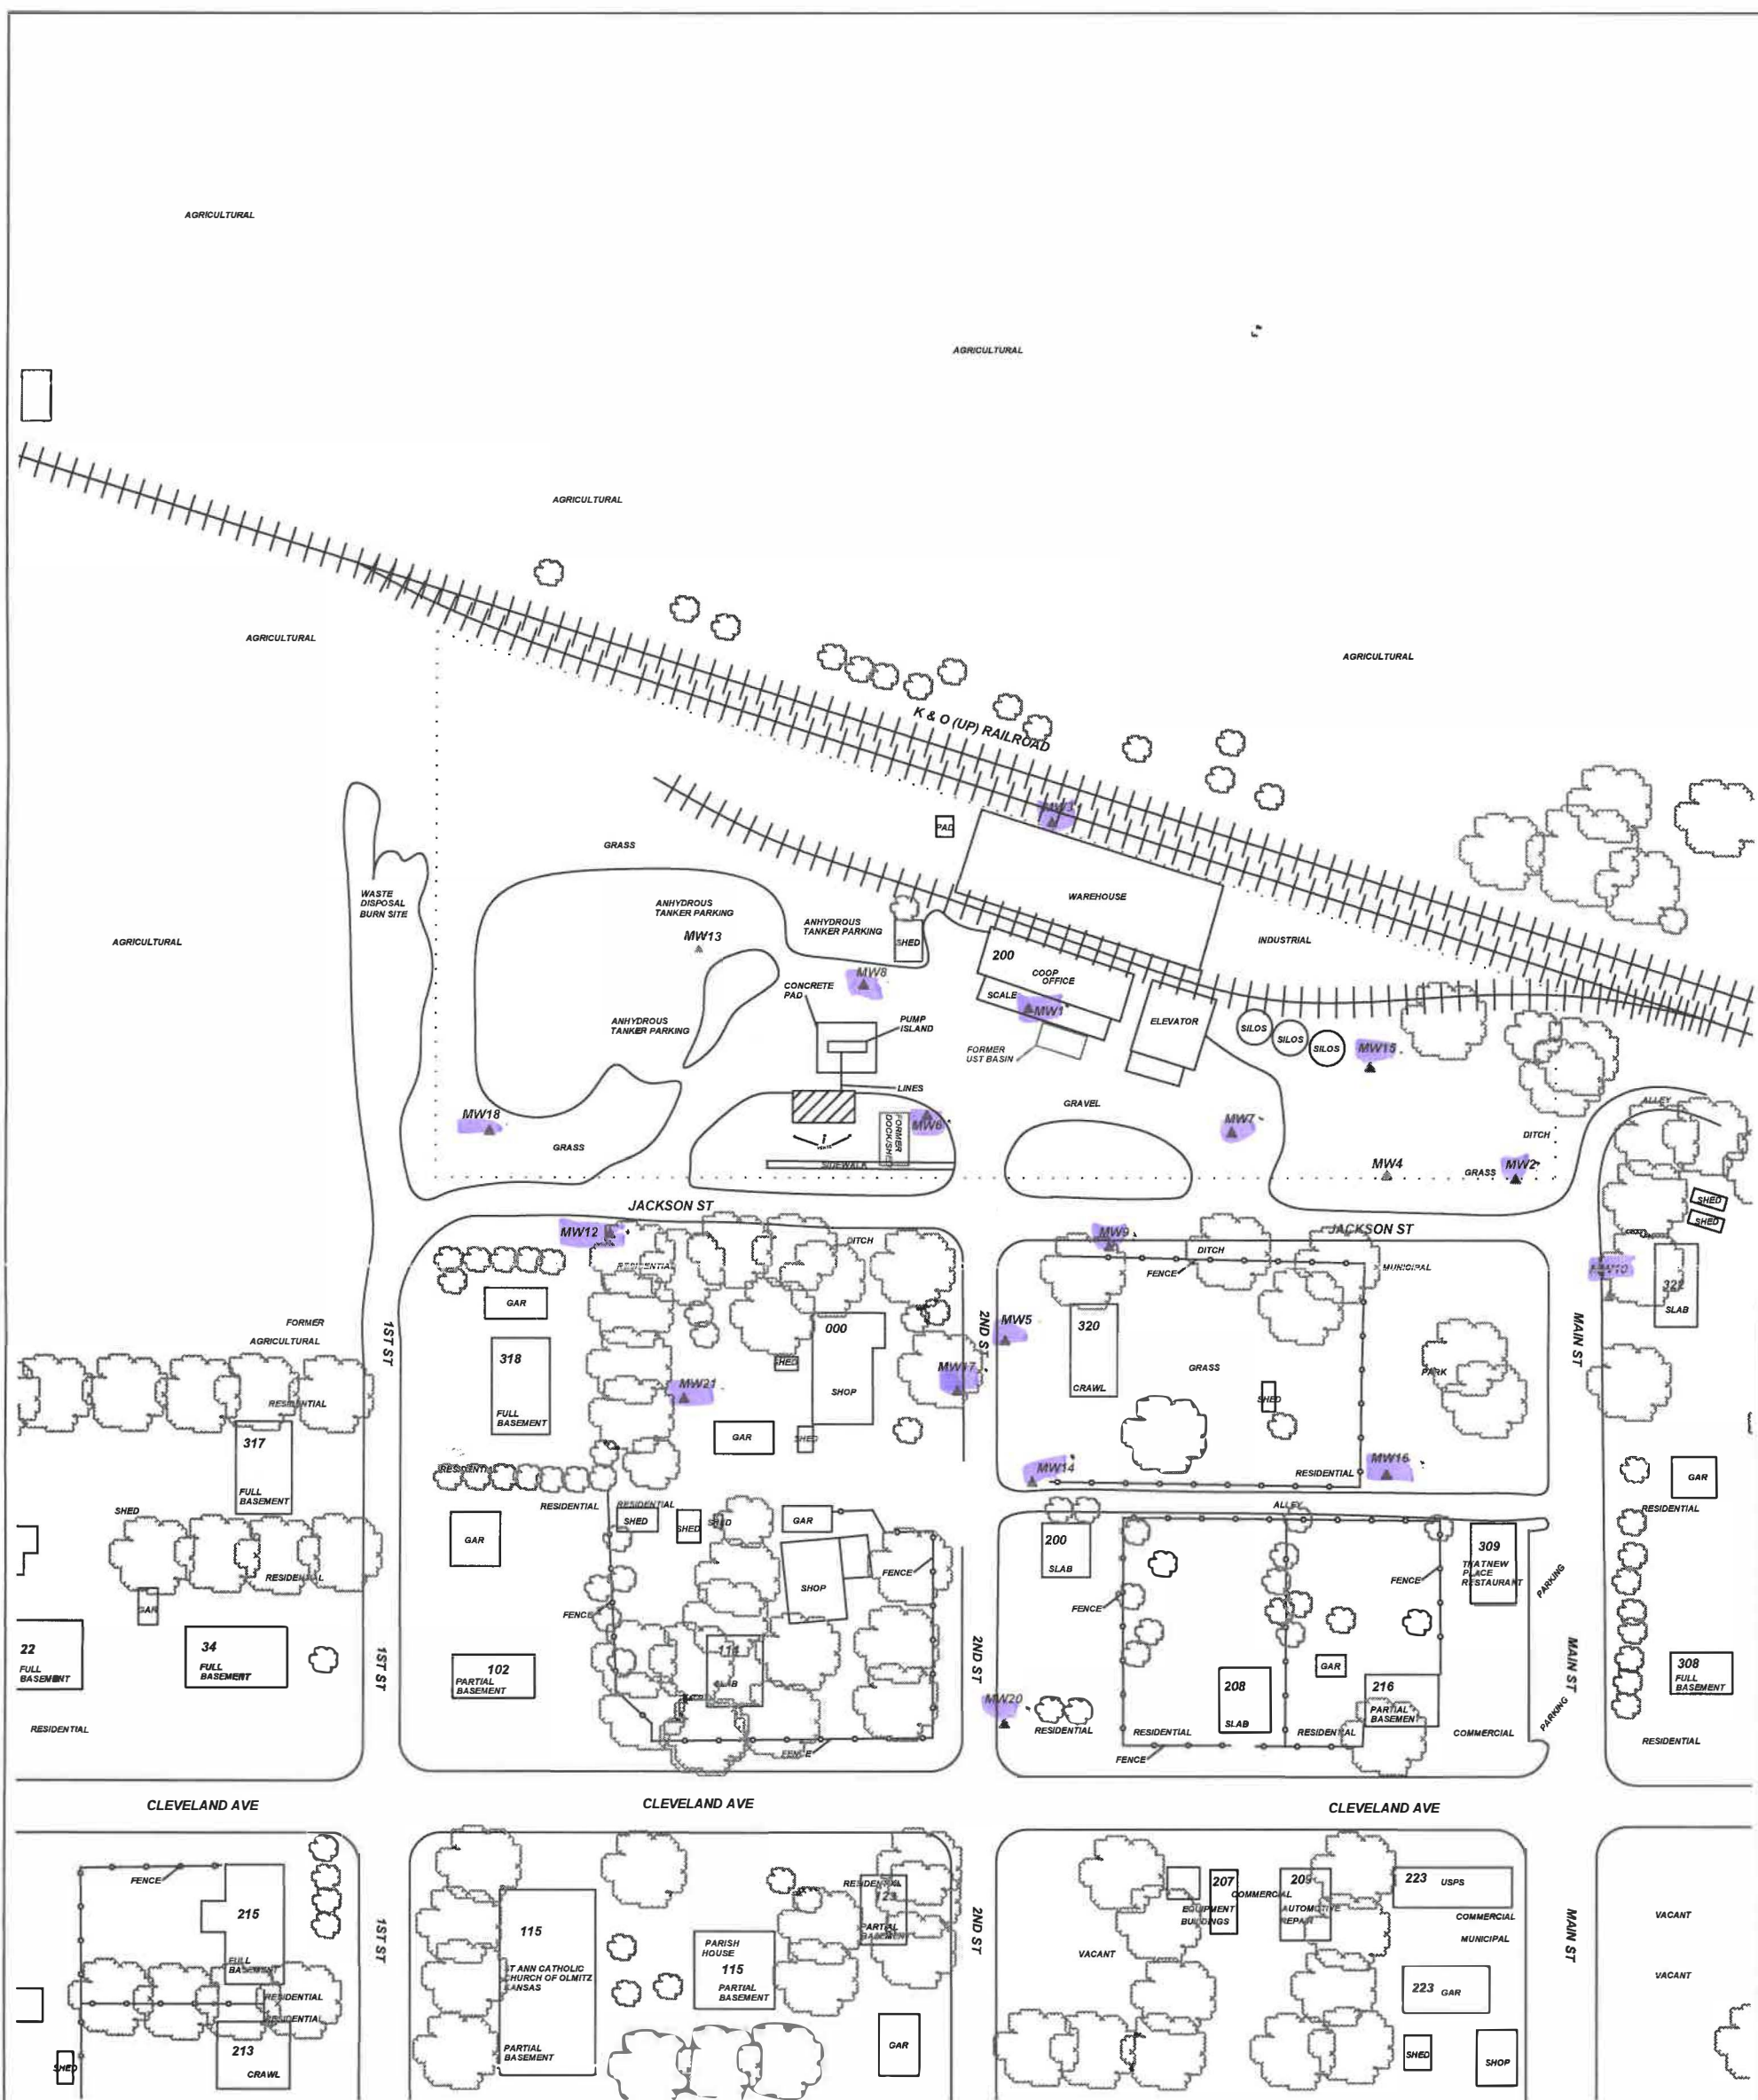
AGRICULTURAL

AGRICULTURAL

AGRICULTURAL

AGRICULTURAL

AGRICULTURAL

K & O (UP) RAILROAD

MW3

PAD

GRASS

WASTE DISPOSAL BURN SITE

AGRICULTURAL

ANHYDROUS TANKER PARKING

ANHYDROUS TANKER PARKING

MW13

SHED

WAREHOUSE

INDUSTRIAL

200

COOP OFFICE

SCALE

MW8

CONCRETE PAD

PUMP ISLAND

ANHYDROUS TANKER PARKING

MW1

ELEVATOR

SILOS

SILOS

SILOS

MW15

FORMER UST BASIN

LINES

MW18

FORMER DOCK/SHED

MW6

GRAVEL

MW7

ALLEY

DITCH

GRASS

SIDEWALK

MW4

GRASS

MW2

JACKSON ST

MW12

DITCH

RESIDENTIAL

MW9

DITCH

JACKSON ST

FENCE

MUNICIPAL

SHED

SHED

MW10

322

SLAB

GAR

000

2ND ST

MW5

320

MAIN ST

FORMER AGRICULTURAL

1ST ST

318

SHED

SHOP

MW17

GRASS

PARK

CRAWL

MW21

FULL BASEMENT

SHED

RESIDENTIAL

317

GAR

SHED

MW14

RESIDENTIAL

MW16

GAR

RESIDENTIAL

FULL BASEMENT

RESIDENTIAL

RESIDENTIAL

ALLEY

SHED

SHED

SHED

SHED

GAR

RESIDENTIAL

GAR

200

309

RESIDENTIAL

SLAB

THATNEW PLACE RESTAURANT

SHOP

FENCE

FENCE

PARKING

GAR

FENCE

FENCE

22

FULL BASEMENT

34

FULL BASEMENT

1ST ST

102

PARTIAL BASEMENT

114

SLAB

2ND ST

208

SLAB

GAR

216

PARTIAL BASEMENT

MAIN ST

308

FULL BASEMENT

PARKING

RESIDENTIAL

MW20

RESIDENTIAL

RESIDENTIAL

RESIDENTIAL

COMMERCIAL

RESIDENTIAL

FENCE

FENCE

RESIDENTIAL

CLEVELAND AVE

CLEVELAND AVE

CLEVELAND AVE

FENCE

215

1ST ST

115

RESIDENTIAL

123

PARTIAL BASEMENT

2ND ST

207

EQUIPMENT BUILDINGS

COMMERCIAL

205

AUTOMOTIVE REPAIR

223

USPS

COMMERCIAL

MUNICIPAL

MAIN ST

VACANT

FULL BASEMENT

RESIDENTIAL

RESIDENTIAL

ST ANN CATHOLIC CHURCH OF OLMITZ KANSAS

PARISH HOUSE

115

PARTIAL BASEMENT

VACANT

223

GAR

VACANT

213

CRAWL

SHED

PARTIAL BASEMENT

GAR

SHED

SHOP